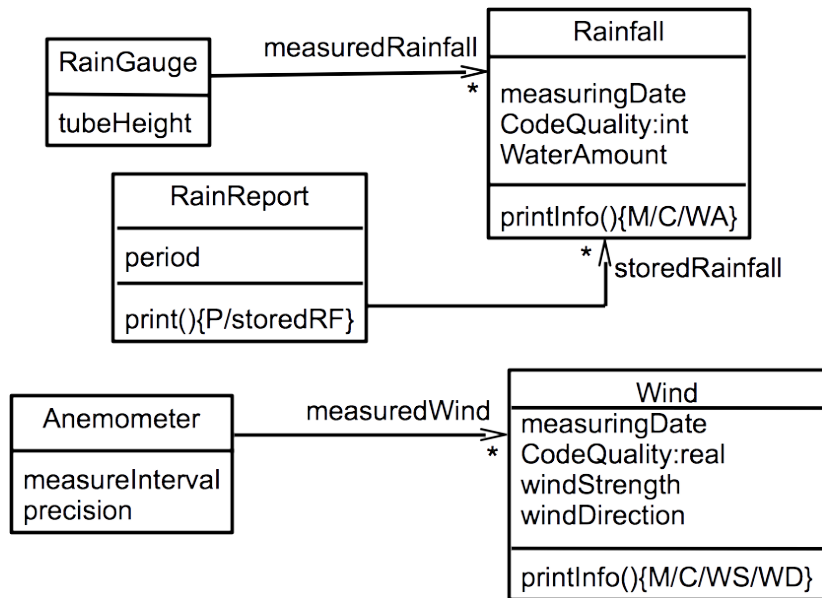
RainGauge
tubeHeight

measuredRainfall

*

Rainfall
measuringDate
CodeQuality:int
WaterAmount
printInfo(){M/C/WA}

RainReport
period
print(){P/storedRF}

*
storedRainfall

Anemometer
measureInterval
precision

measuredWind

*

Wind
measuringDate
CodeQuality:real
windStrength
windDirection
printInfo(){M/C/WS/WD}